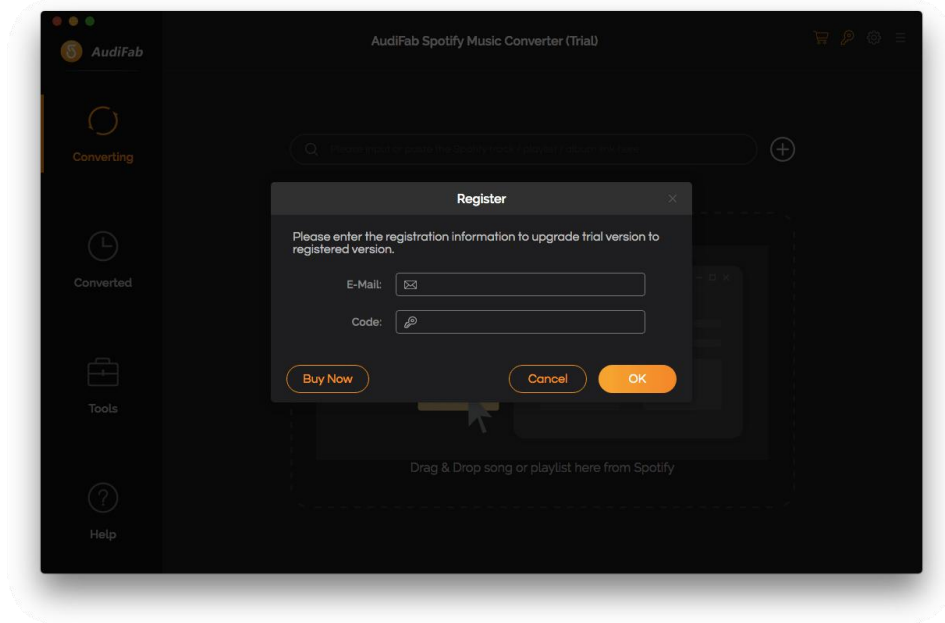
AudiFab

AudiFab Spotify Music Converter (Trial)

Converting

Converted

Tools

Help

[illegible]

Register

Please enter the registration information to upgrade trial version to registered version.

E-Mail:

Code:

Buy Now

Cancel

OK

Drag & Drop song or playlist here from Spotify